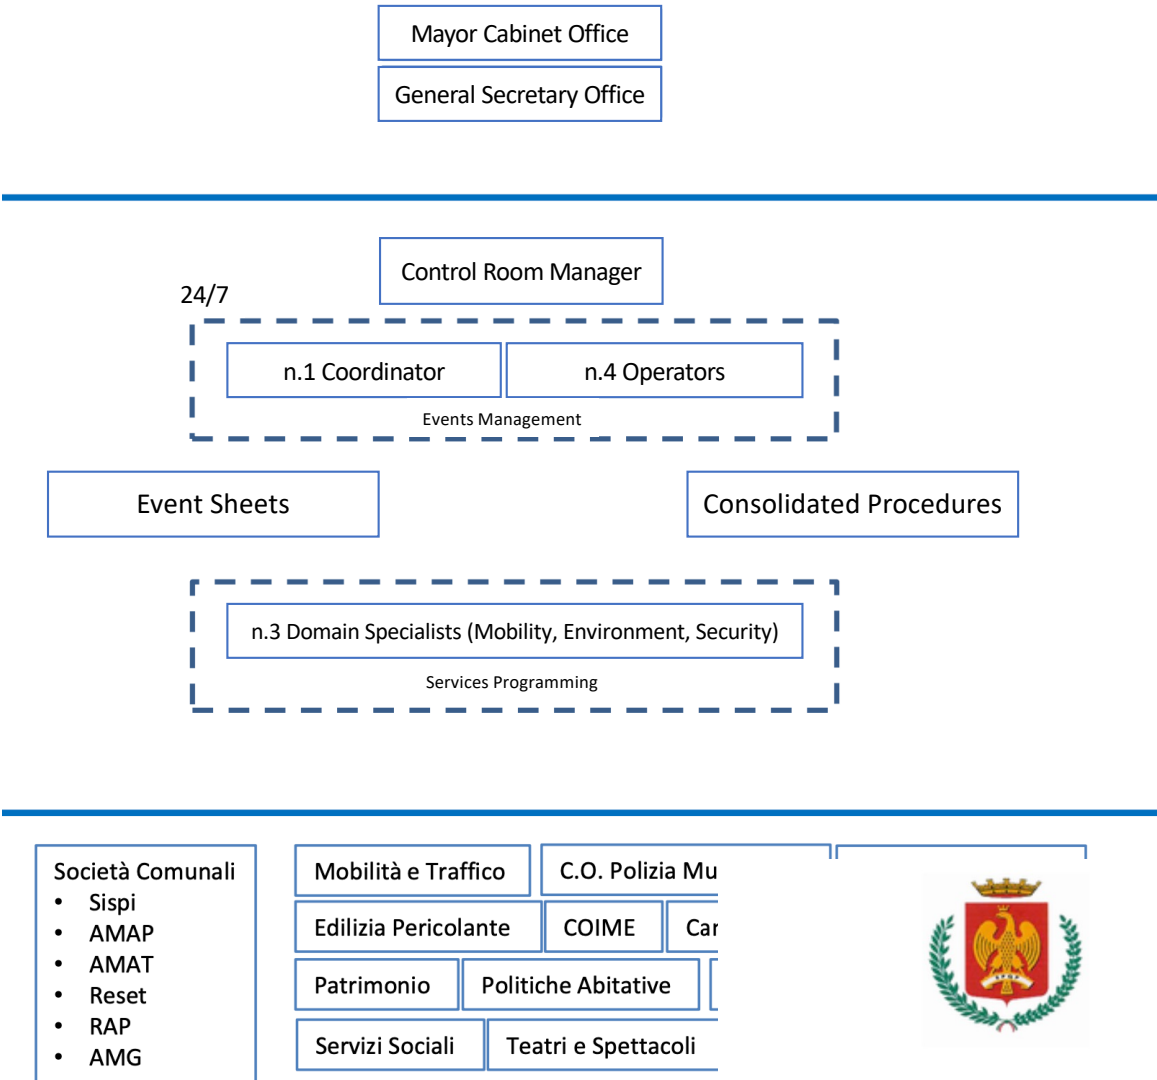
Mayor Cabinet Office

General Secretary Office

Control Room Manager

24/7

n.1 Coordinator

n.4 Operators

Events Management

Event Sheets

Consolidated Procedures

n.3 Domain Specialists (Mobility, Environment, Security)

Services Programming

Società Comunali
- Sispi
- AMAP
- AMAT
- Reset
- RAP
- AMG

Mobilità e Traffico

C.O. Polizia Mu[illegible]

Edilizia Pericolante

COIME

Car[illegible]

Patrimonio

Politiche Abitative

Servizi Sociali

Teatri e Spettacoli